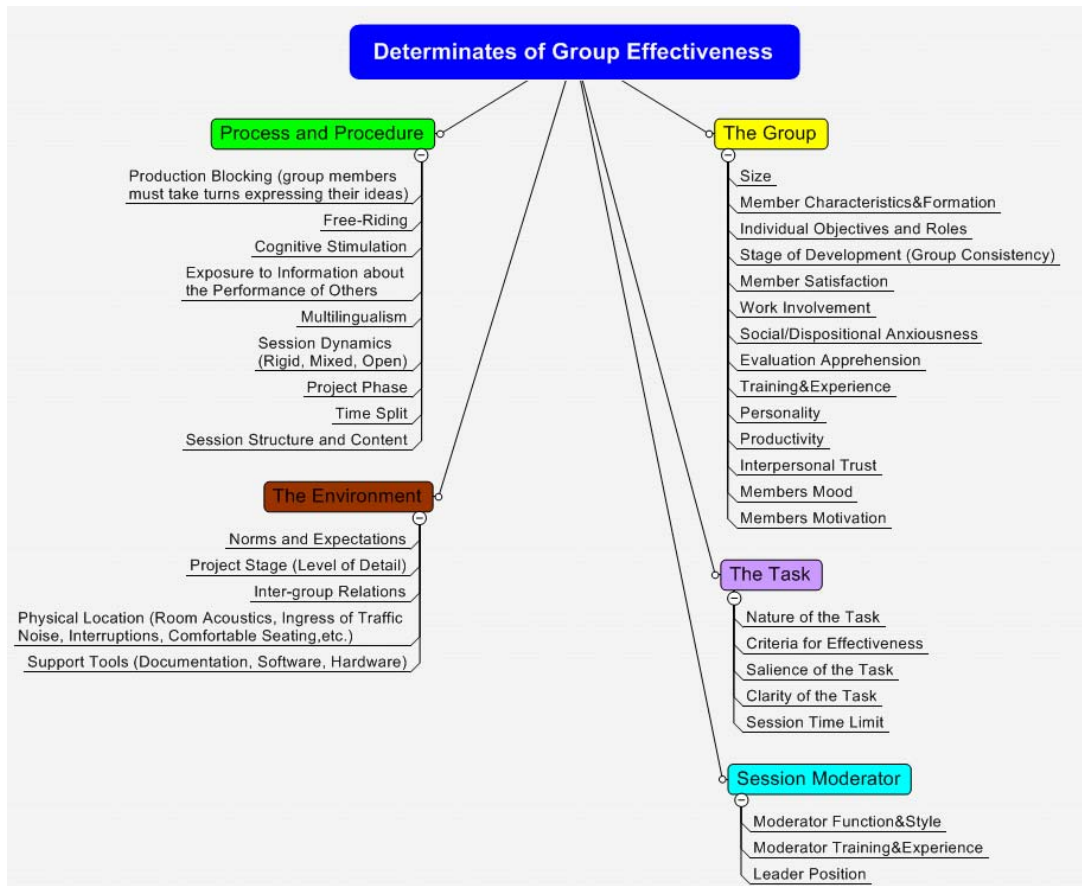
Determinates of Group Effectiveness

Process and Procedure

Production Blocking (group members must take turns expressing their ideas)

Free-Riding

Cognitive Stimulation

Exposure to Information about the Performance of Others

Multilingualism

Session Dynamics (Rigid, Mixed, Open)

Project Phase

Time Split

Session Structure and Content

The Environment

Norms and Expectations

Project Stage (Level of Detail)

Inter-group Relations

Physical Location (Room Acoustics, Ingress of Traffic Noise, Interruptions, Comfortable Seating,etc.)

Support Tools (Documentation, Software, Hardware)

The Group

Size

Member Characteristics&Formation

Individual Objectives and Roles

Stage of Development (Group Consistency)

Member Satisfaction

Work Involvement

Social/Dispositional Anxiousness

Evaluation Apprehension

Training&Experience

Personality

Productivity

Interpersonal Trust

Members Mood

Members Motivation

The Task

Nature of the Task

Criteria for Effectiveness

Salience of the Task

Clarity of the Task

Session Time Limit

Session Moderator

Moderator Function&Style

Moderator Training&Experience

Leader Position